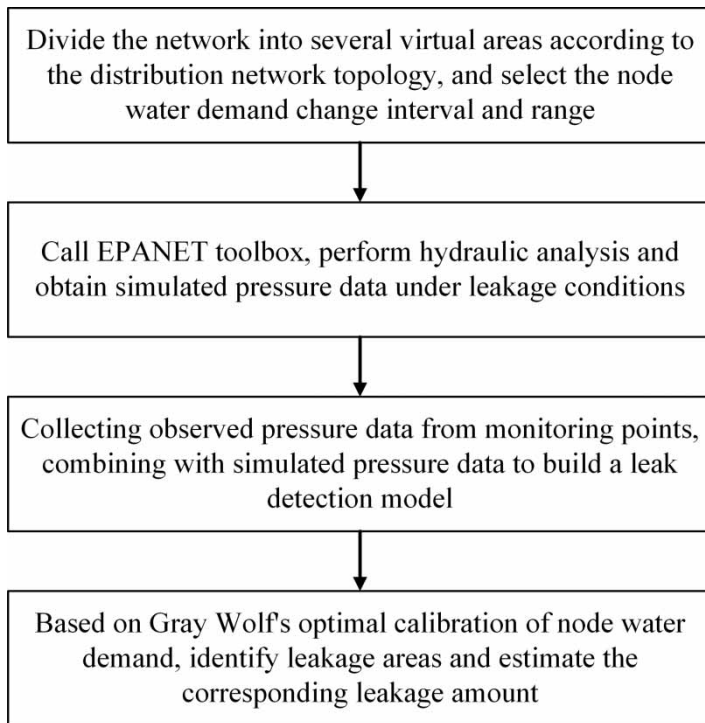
Divide the network into several virtual areas according to the distribution network topology, and select the node water demand change interval and range

Call EPANET toolbox, perform hydraulic analysis and obtain simulated pressure data under leakage conditions

Collecting observed pressure data from monitoring points, combining with simulated pressure data to build a leak detection model

Based on Gray Wolf's optimal calibration of node water demand, identify leakage areas and estimate the corresponding leakage amount